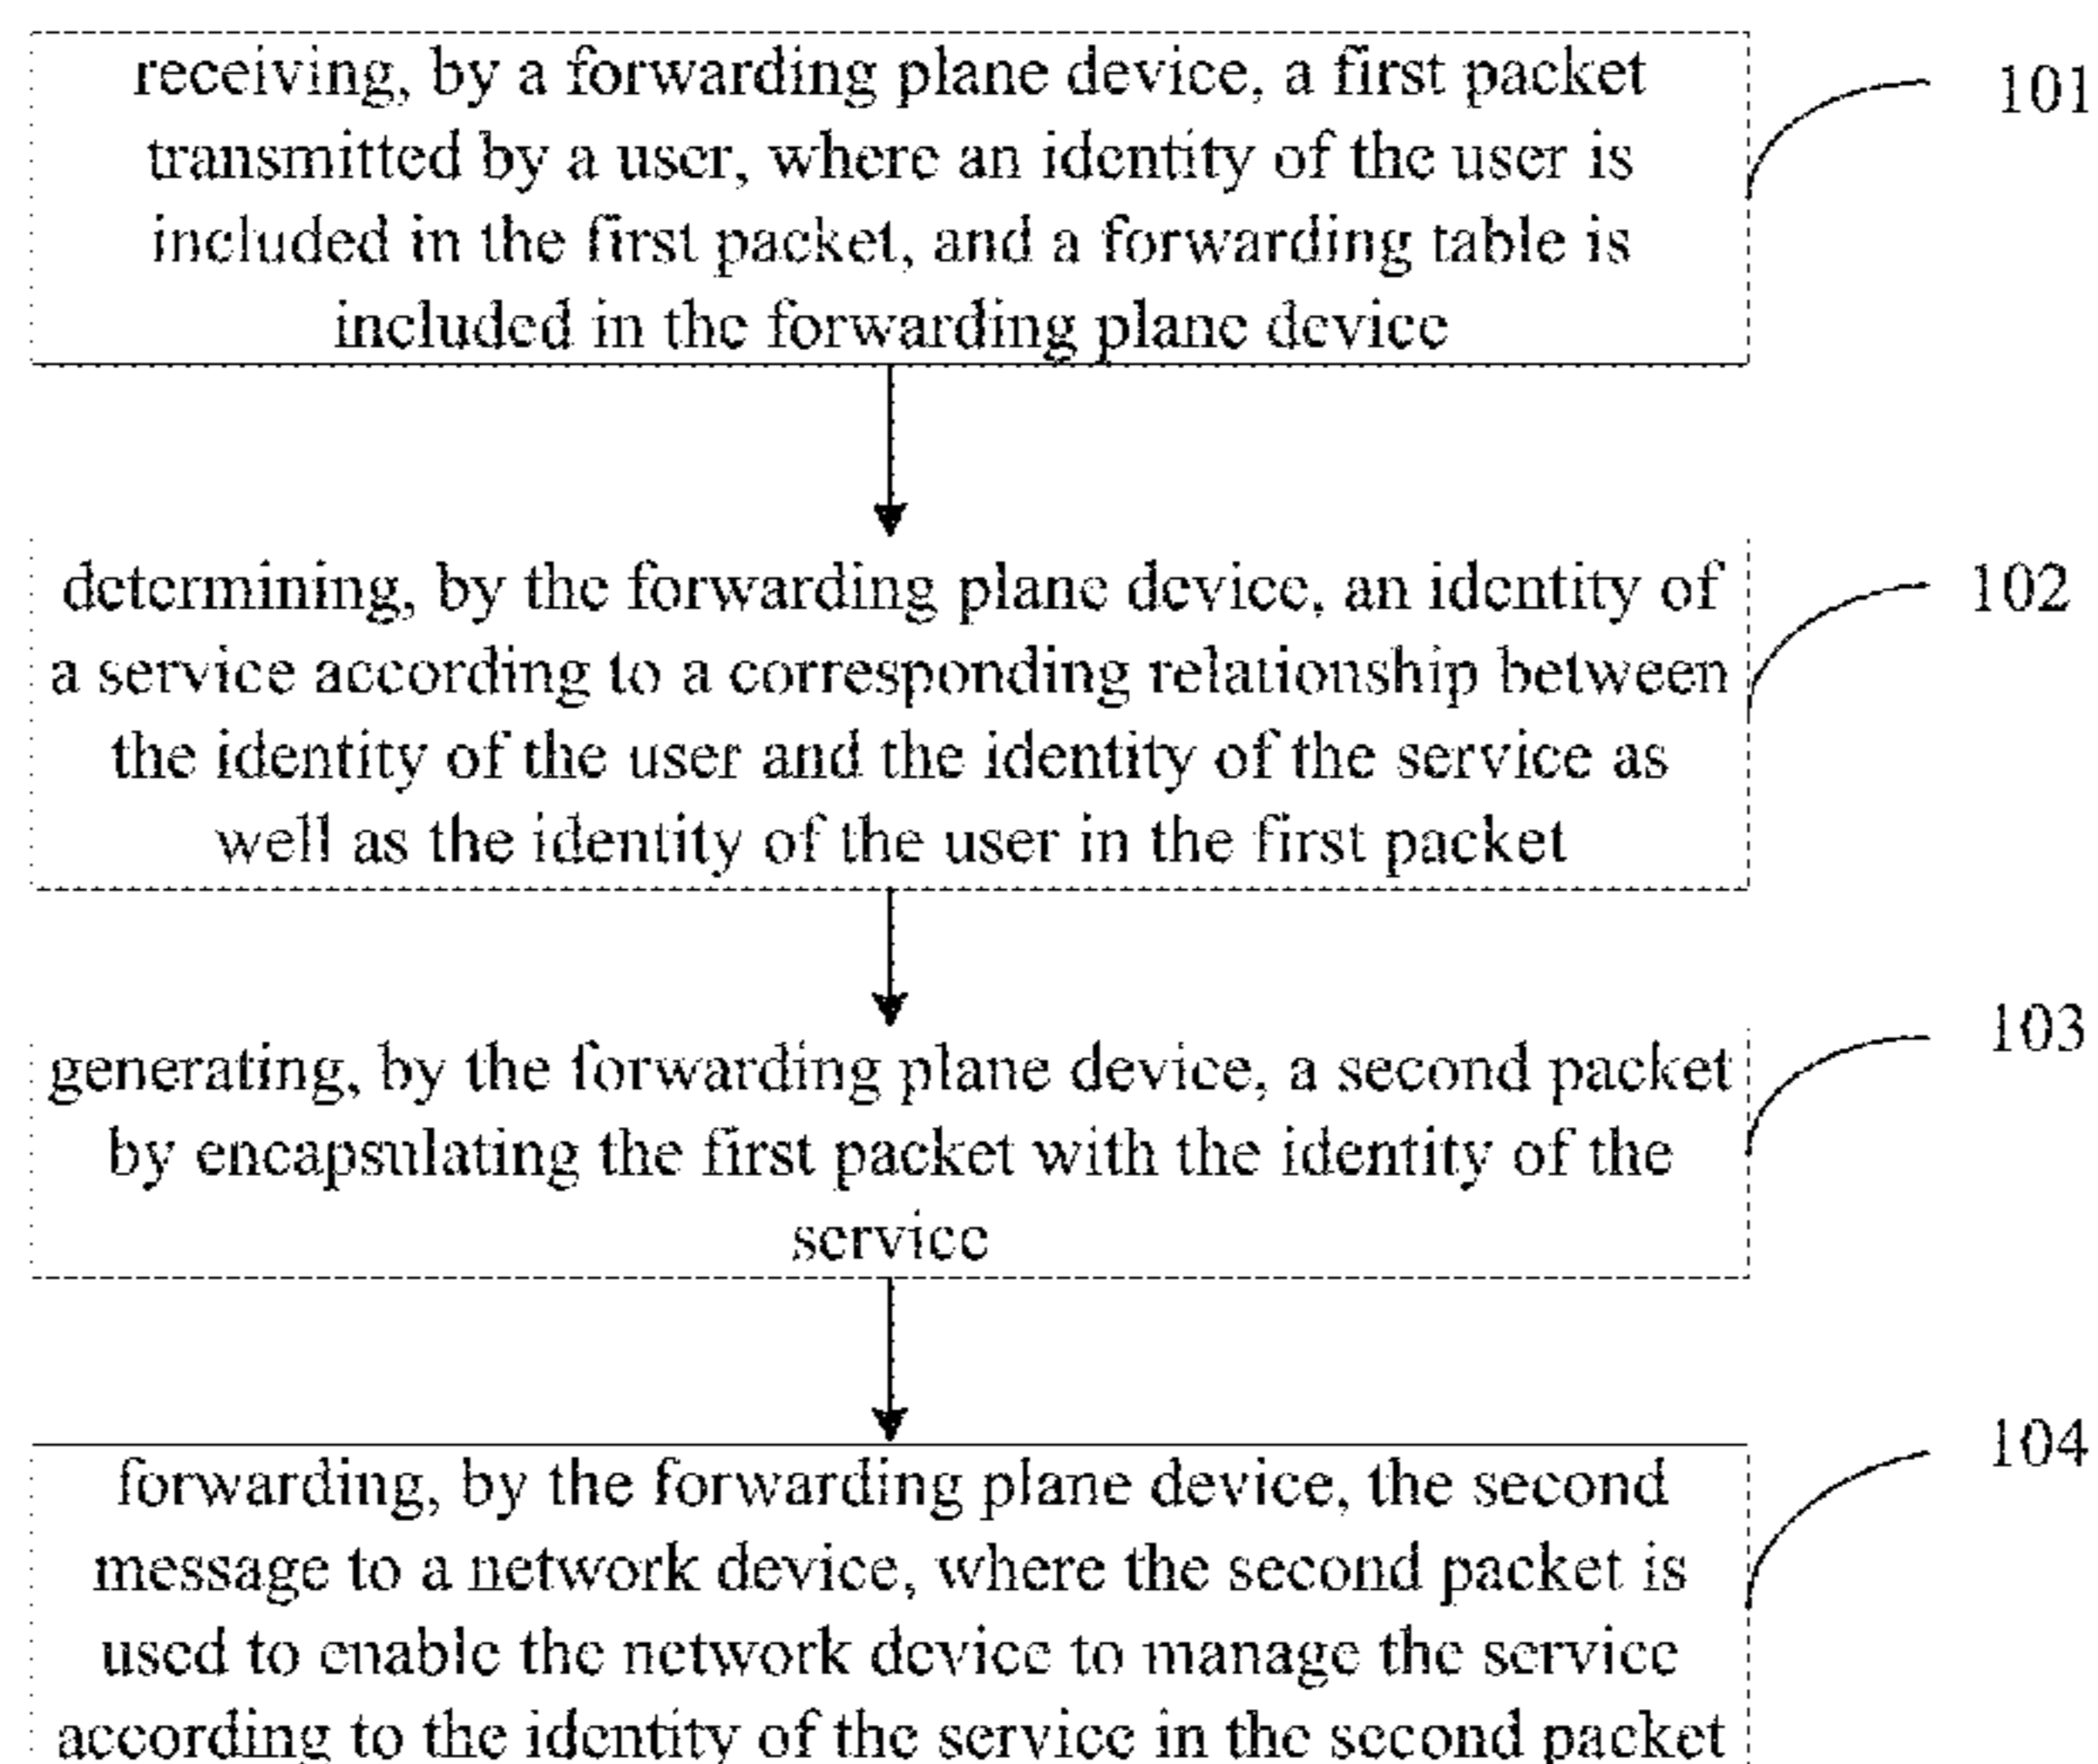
receiving, by a forwarding plane device, a first packet transmitted by a user, where an identity of the user is included in the first packet, and a forwarding table is included in the forwarding plane device

101

determining, by the forwarding plane device, an identity of a service according to a corresponding relationship between the identity of the user and the identity of the service as well as the identity of the user in the first packet

102

generating, by the forwarding plane device, a second packet by encapsulating the first packet with the identity of the service

103

forwarding, by the forwarding plane device, the second message to a network device, where the second packet is used to enable the network device to manage the service according to the identity of the service in the second packet

104